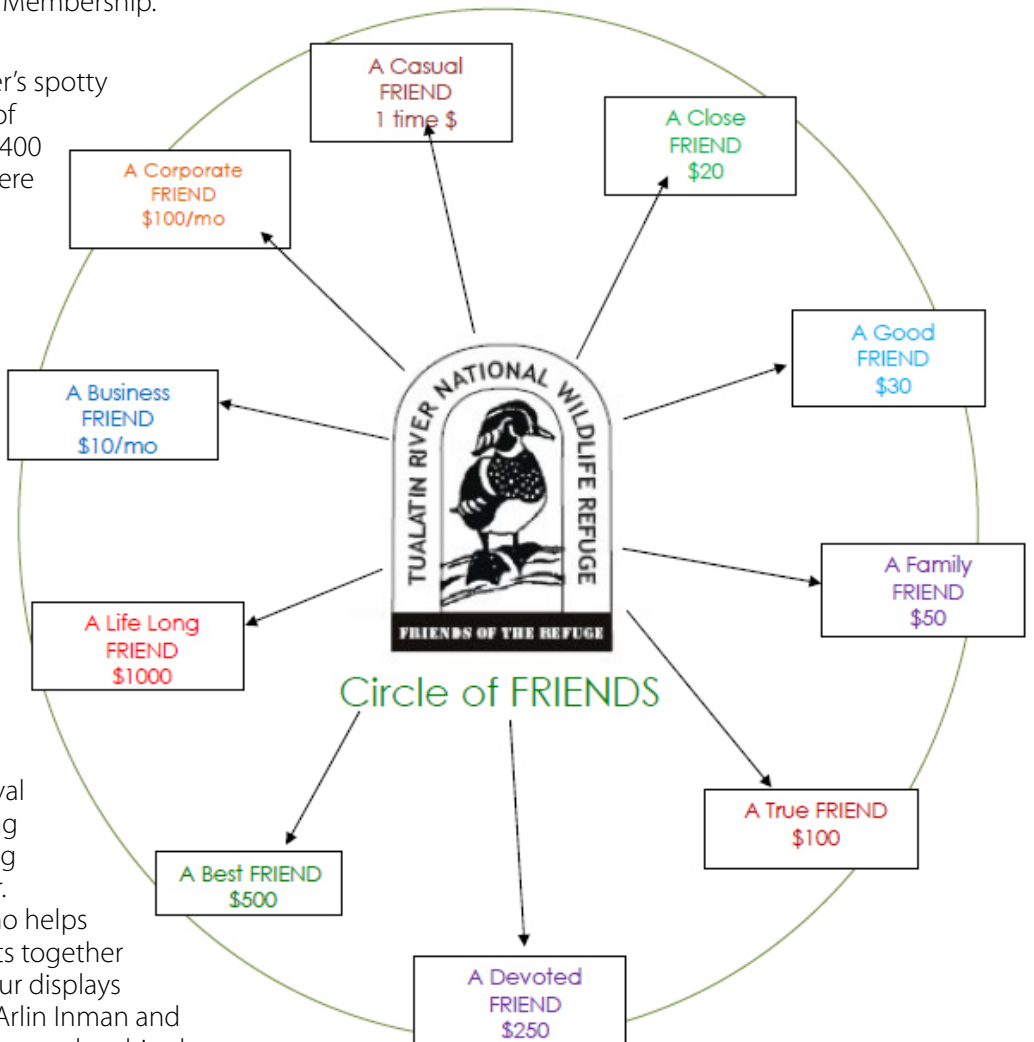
Membership.

er's spotty
of
400
ere

val
g
g
r.
o helps
ts together
ur displays
Arlin Inman and

A Casual FRIEND 1 time $

A Close FRIEND $20

A Corporate FRIEND $100/mo

A Good FRIEND $30

A Business FRIEND $10/mo

TUALATIN RIVER NATIONAL WILDLIFE REFUGE

FRIENDS OF THE REFUGE

A Family FRIEND $50

A Life Long FRIEND $1000

Circle of FRIENDS

A True FRIEND $100

A Best FRIEND $500

A Devoted FRIEND $250